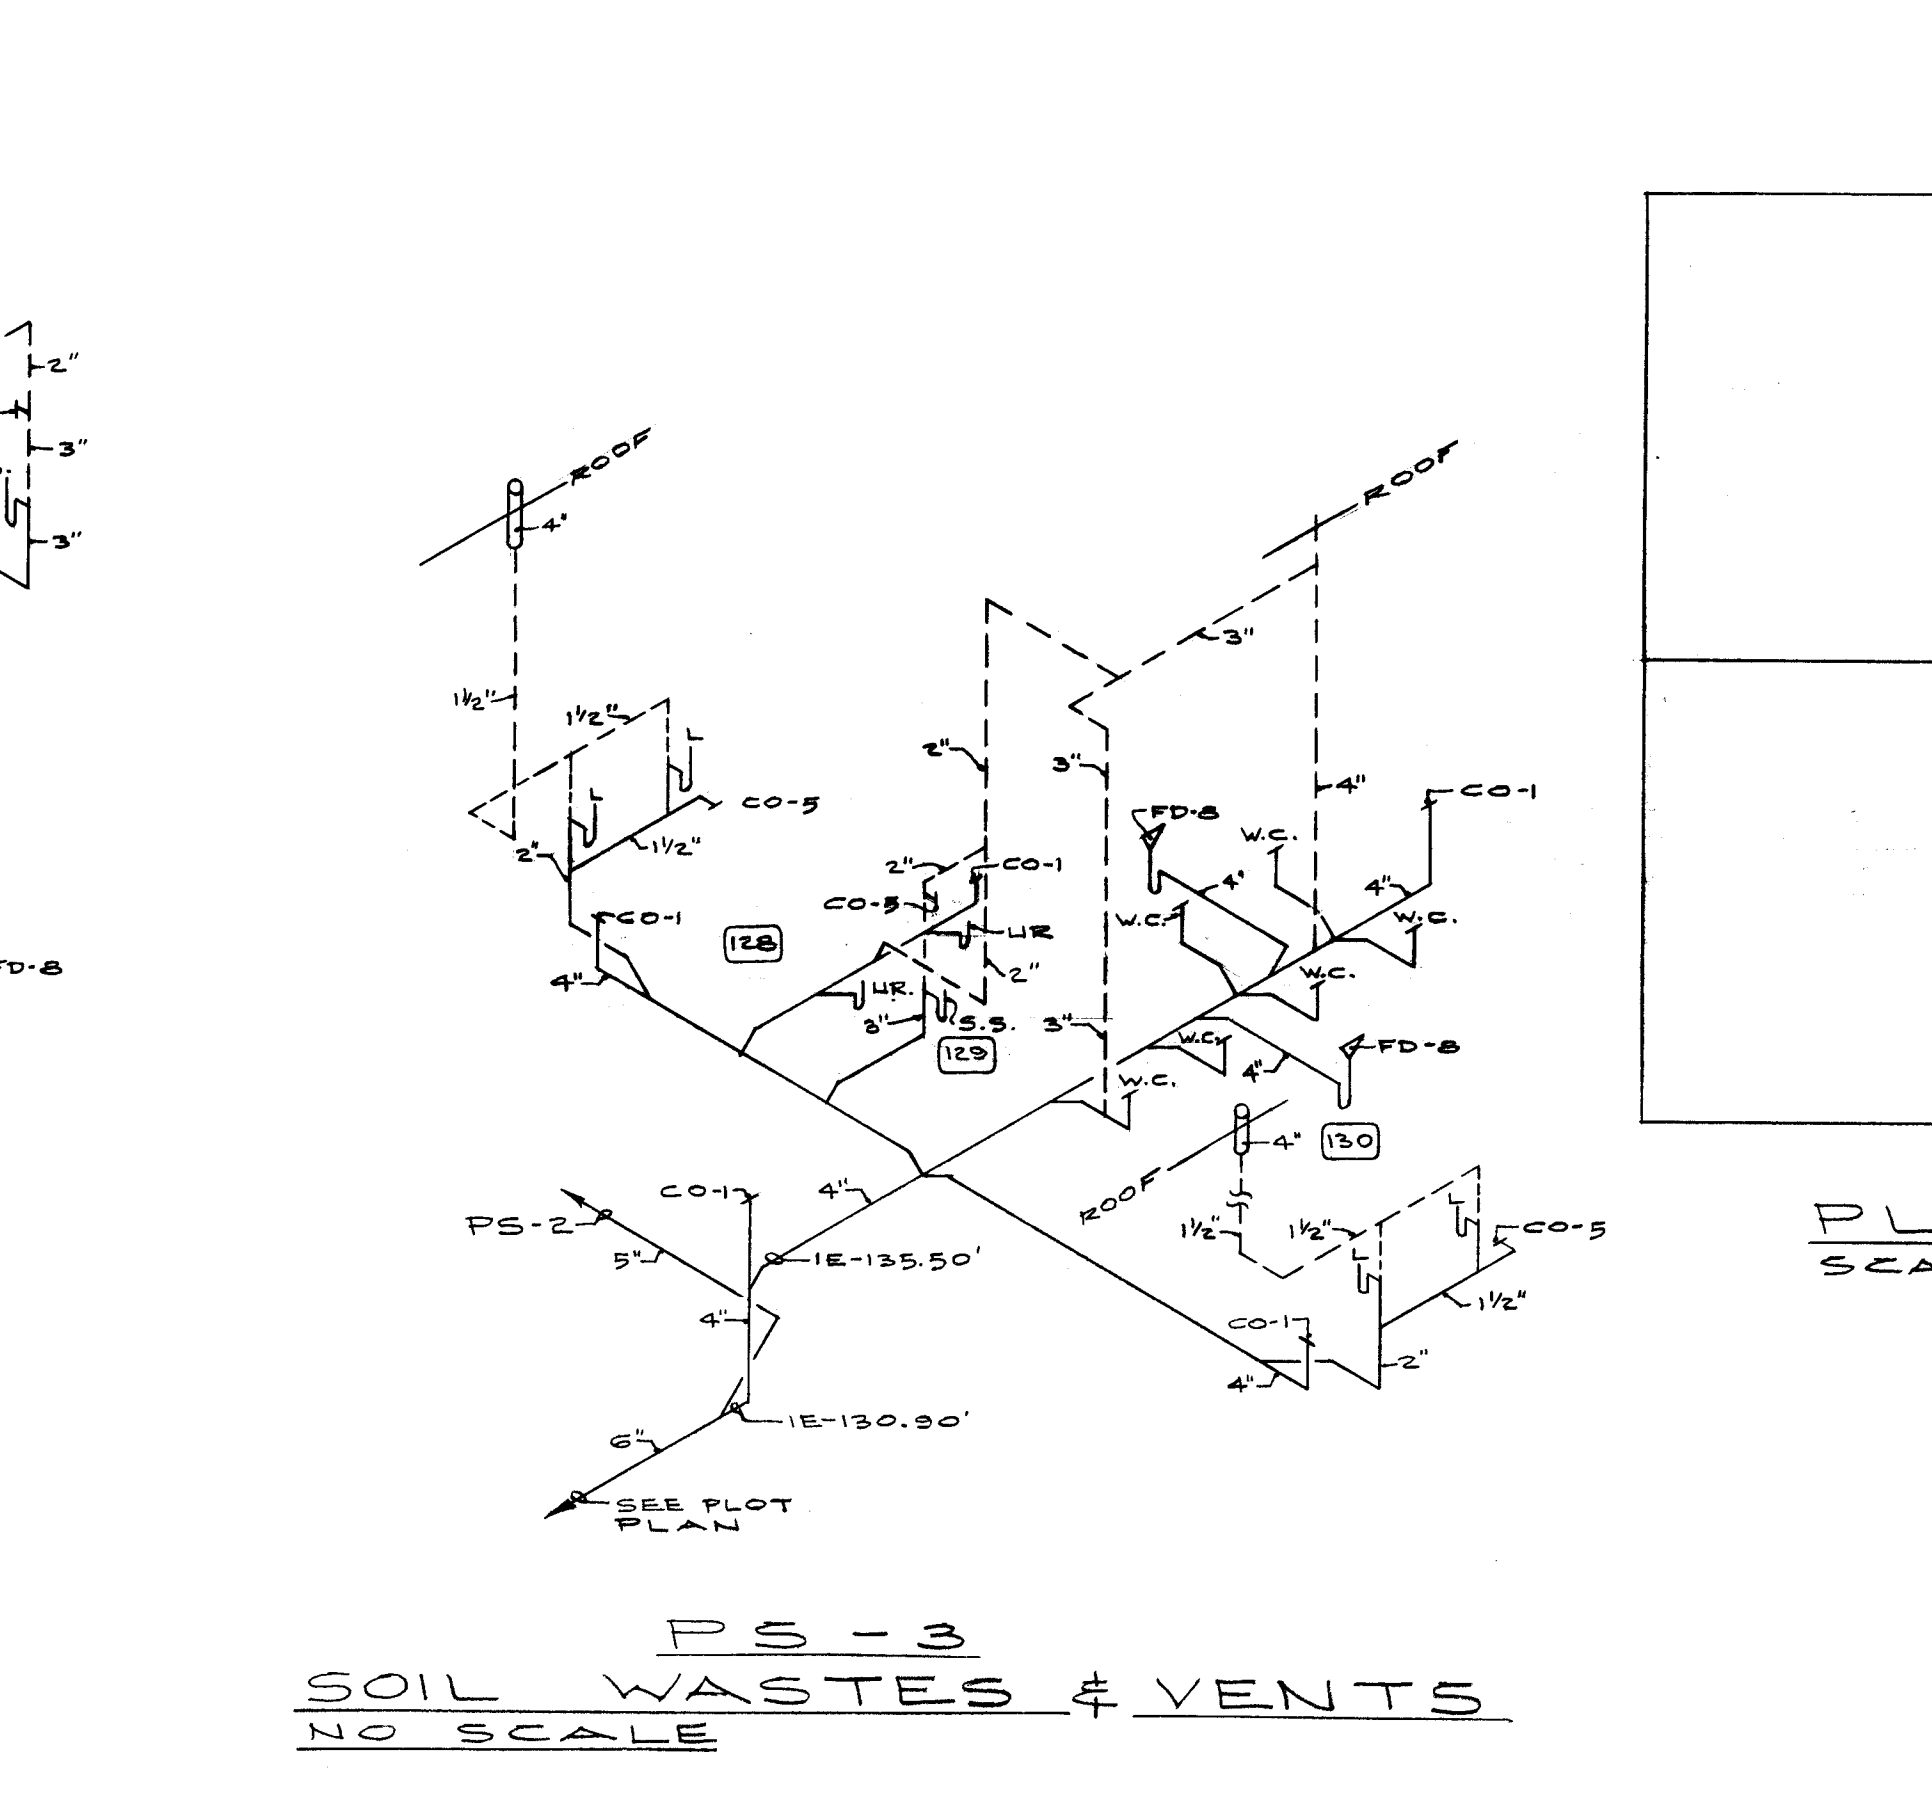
2"
3"
3"
FD-8

ROOF
4"
ROOF
3"
1½"
1½"
2"
3"
4"
CO-1
FD-8
CO-5
W.C.
2"
1½"
2"
CO-1
4"
CO-1
128
CO-5
UR
W.C.
W.C.
W.C.
4"
2"
UR.
3"
S.S.
3"
W.C.
FD-8
129
4"
W.C.
4"
130
CO-1
4"
ROOF
PS-2
1½"
1½"
CO-5
5"
IE-135.50'
4"
1½"
CO-1
2"
4"
IE-130.90'
6"
SEE PLOT PLAN

PS-3
SOIL WASTES & VENTS
NO SCALE

PL
SCA